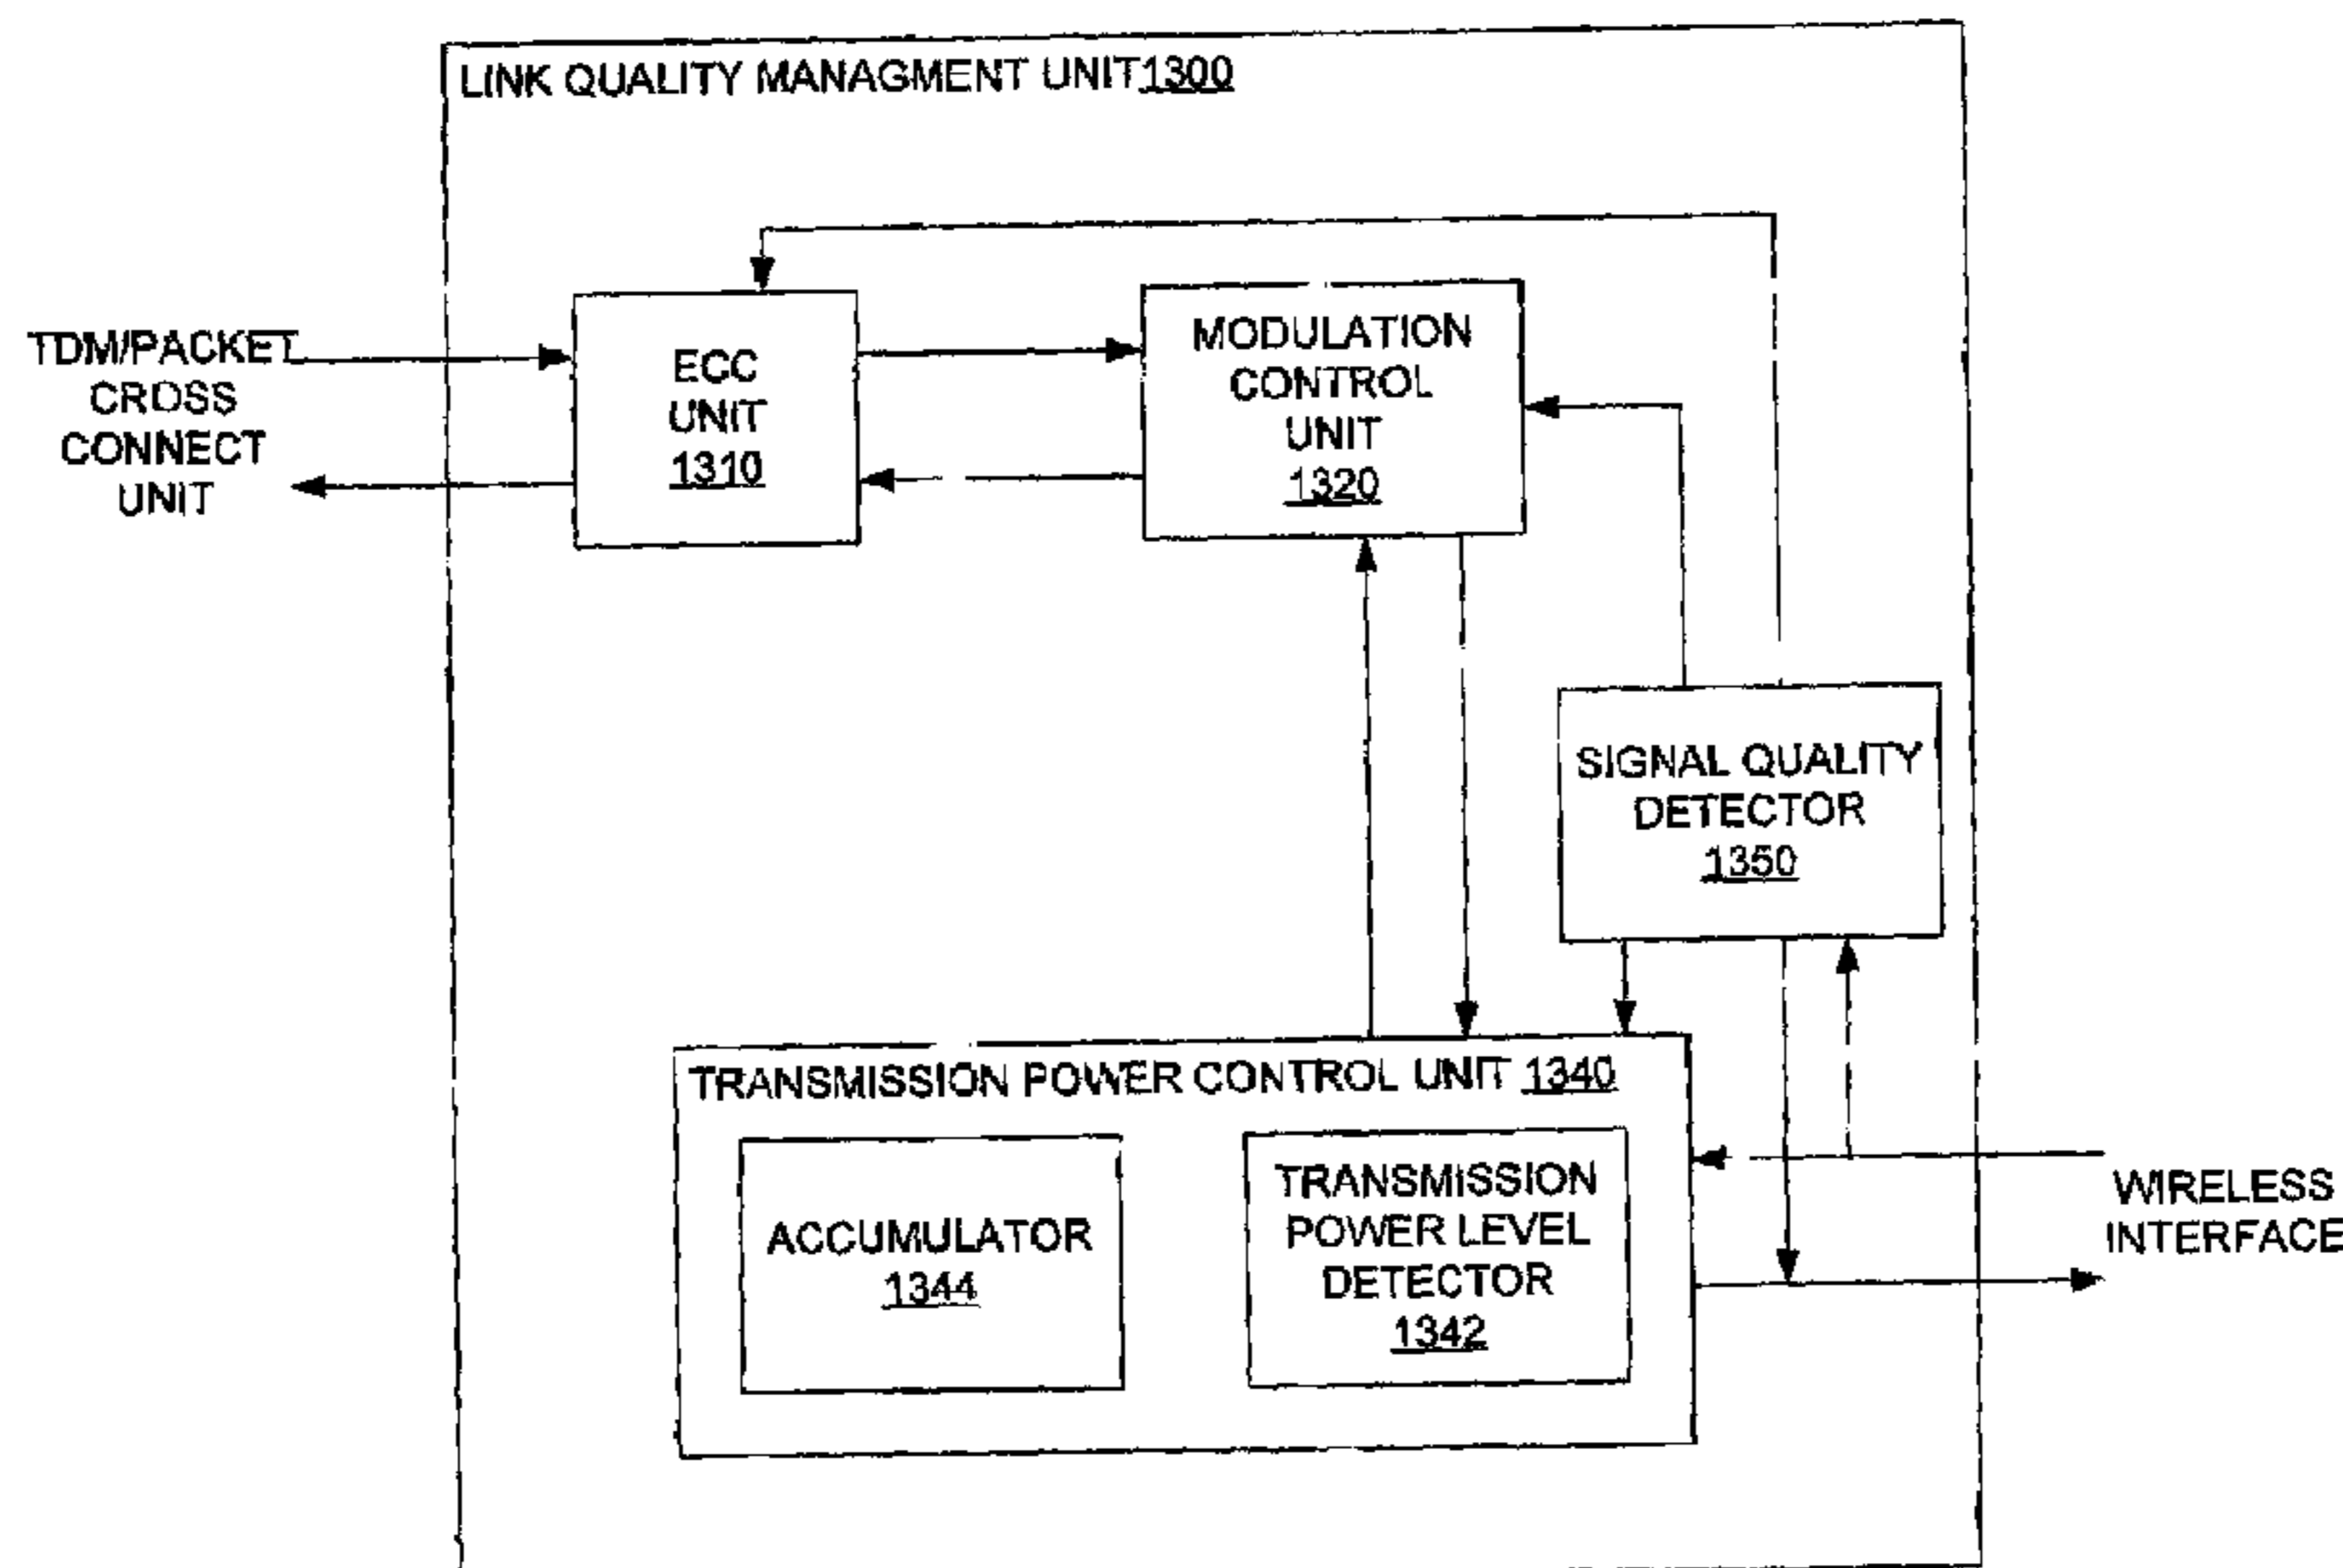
LINK QUALITY MANAGMENT UNIT1300

TDM/PACKET CROSS CONNECT UNIT

ECC UNIT 1310

MODULATION CONTROL UNIT 1320

SIGNAL QUALITY DETECTOR 1350

TRANSMISSION POWER CONTROL UNIT 1340

ACCUMULATOR 1344

TRANSMISSION POWER LEVEL DETECTOR 1342

WIRELESS INTERFACE